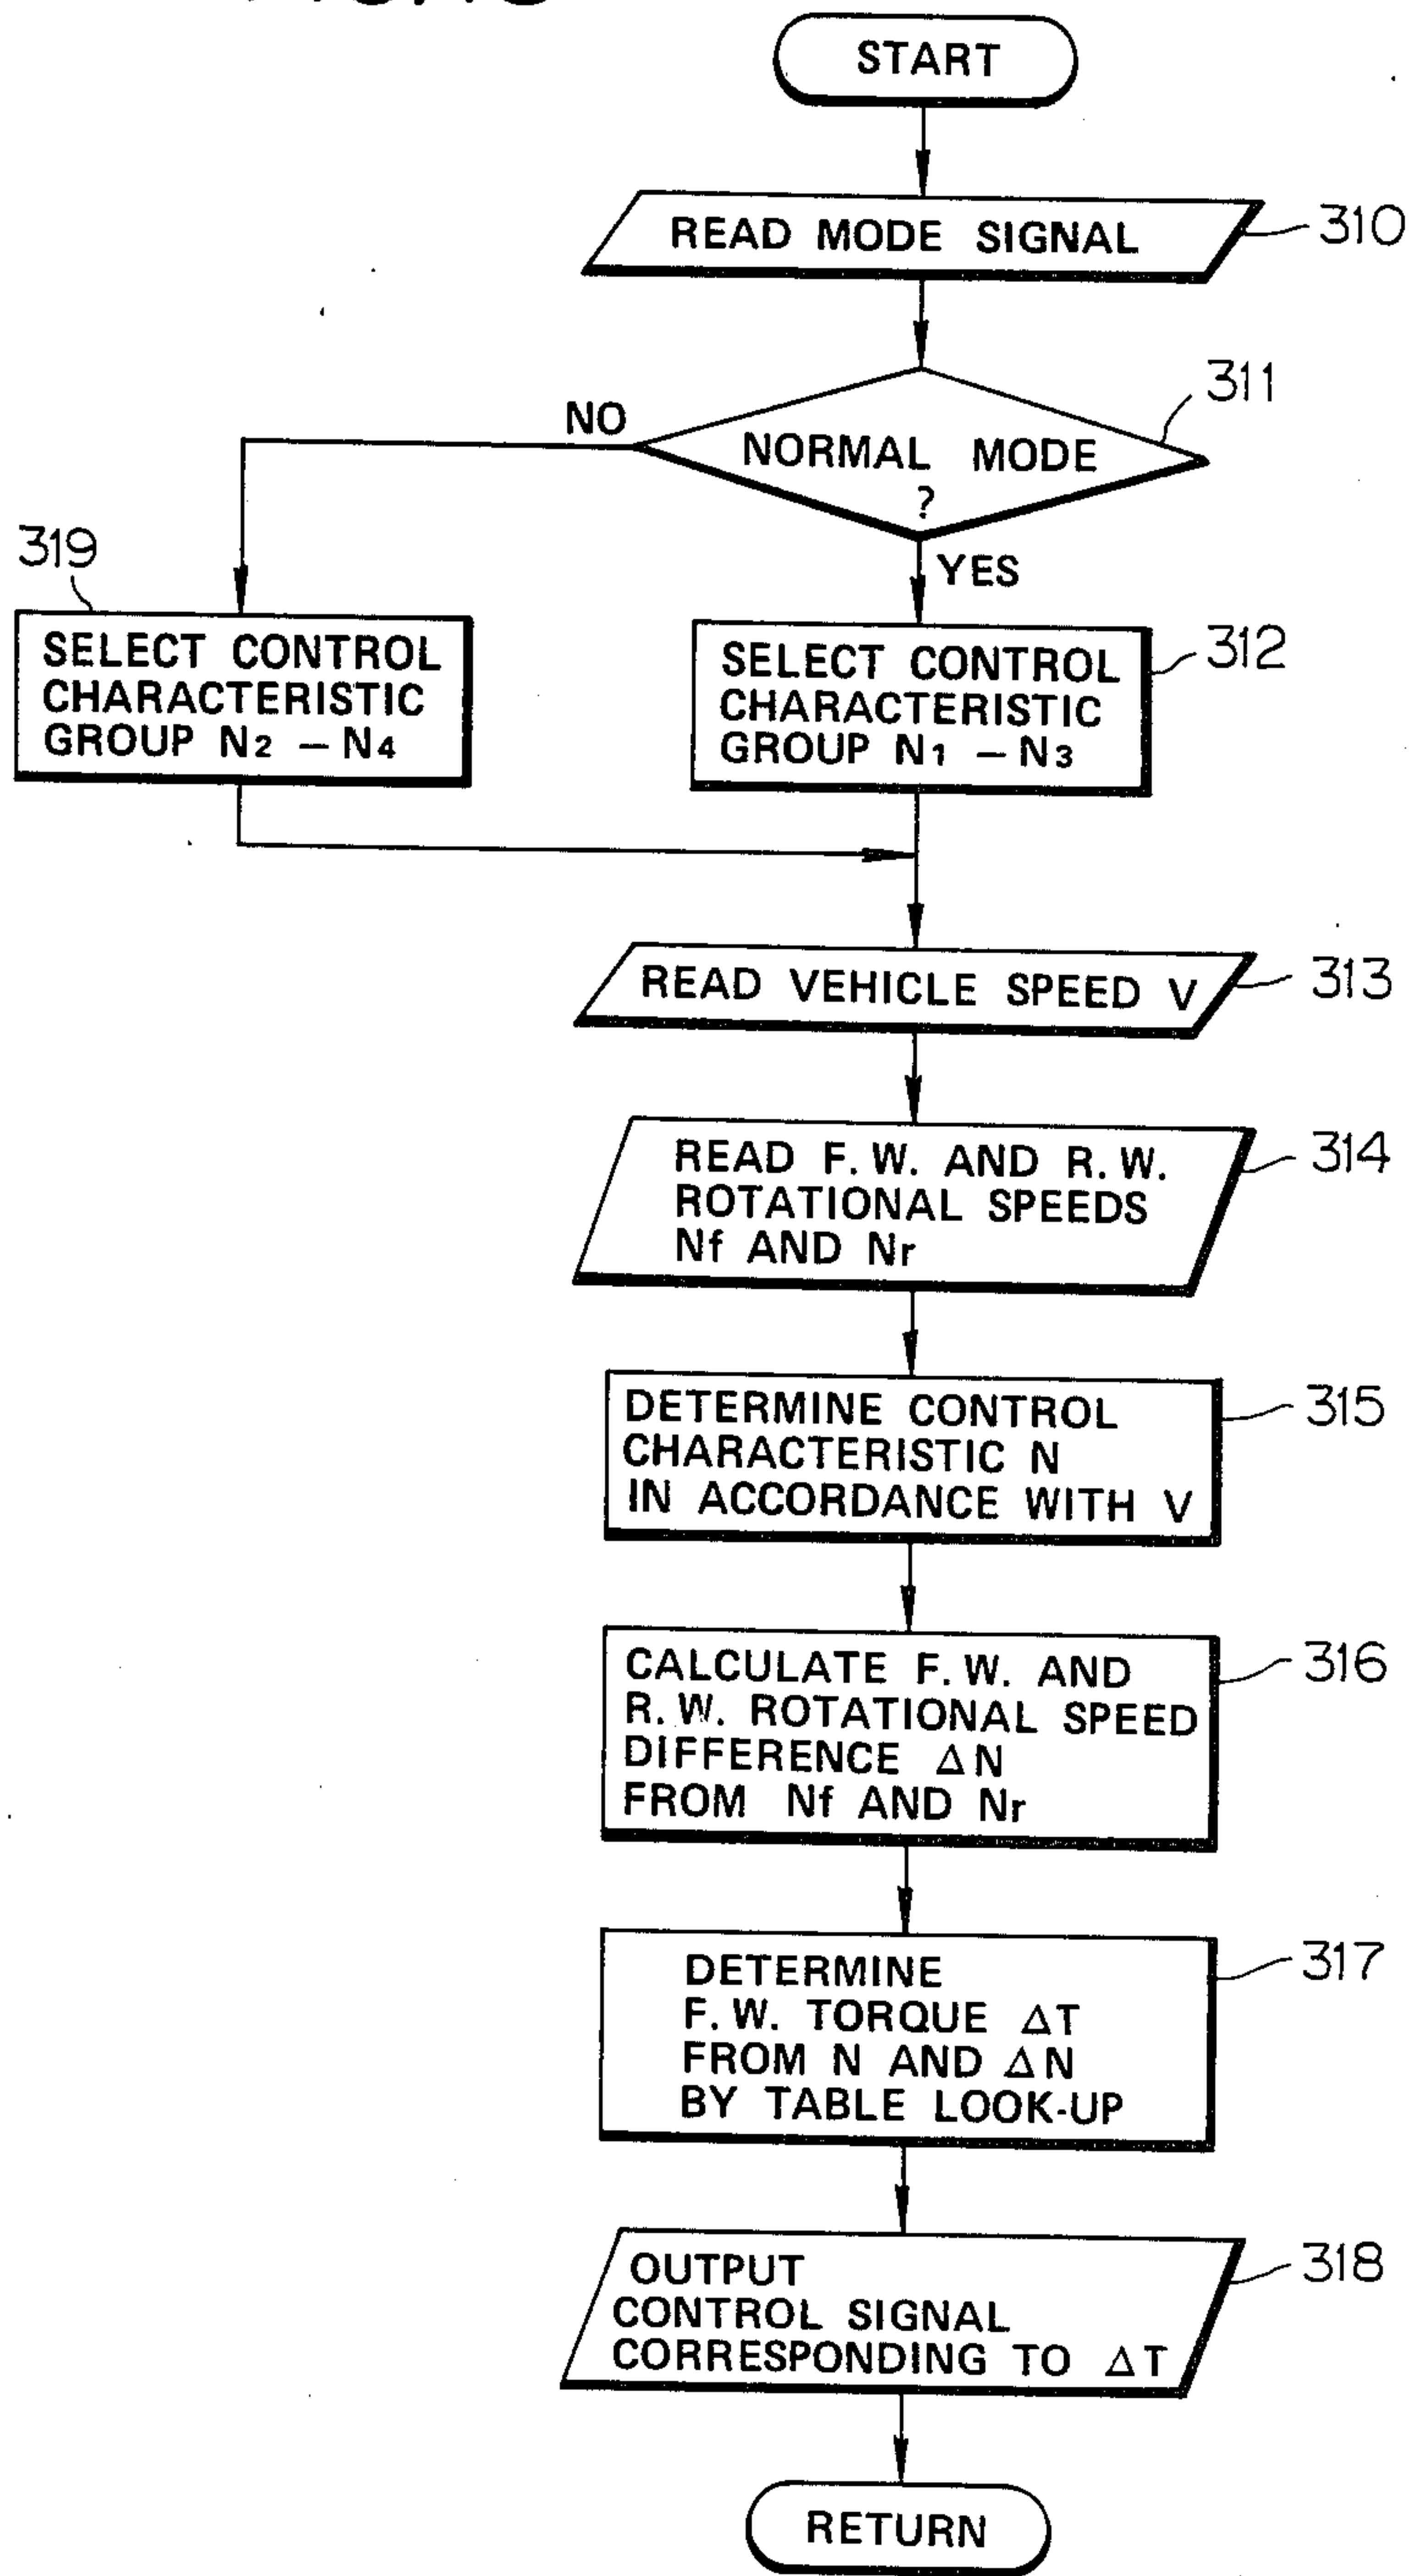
START

READ MODE SIGNAL
310

NORMAL MODE ?
311

NO

YES

SELECT CONTROL CHARACTERISTIC GROUP $N_1 - N_3$
312

319
SELECT CONTROL CHARACTERISTIC GROUP $N_2 - N_4$

READ VEHICLE SPEED V
313

READ F.W. AND R.W. ROTATIONAL SPEEDS Nf AND Nr
314

DETERMINE CONTROL CHARACTERISTIC N IN ACCORDANCE WITH V
315

CALCULATE F.W. AND R.W. ROTATIONAL SPEED DIFFERENCE $\Delta N$ FROM Nf AND Nr
316

DETERMINE F.W. TORQUE $\Delta T$ FROM N AND $\Delta N$ BY TABLE LOOK-UP
317

OUTPUT CONTROL SIGNAL CORRESPONDING TO $\Delta T$
318

RETURN